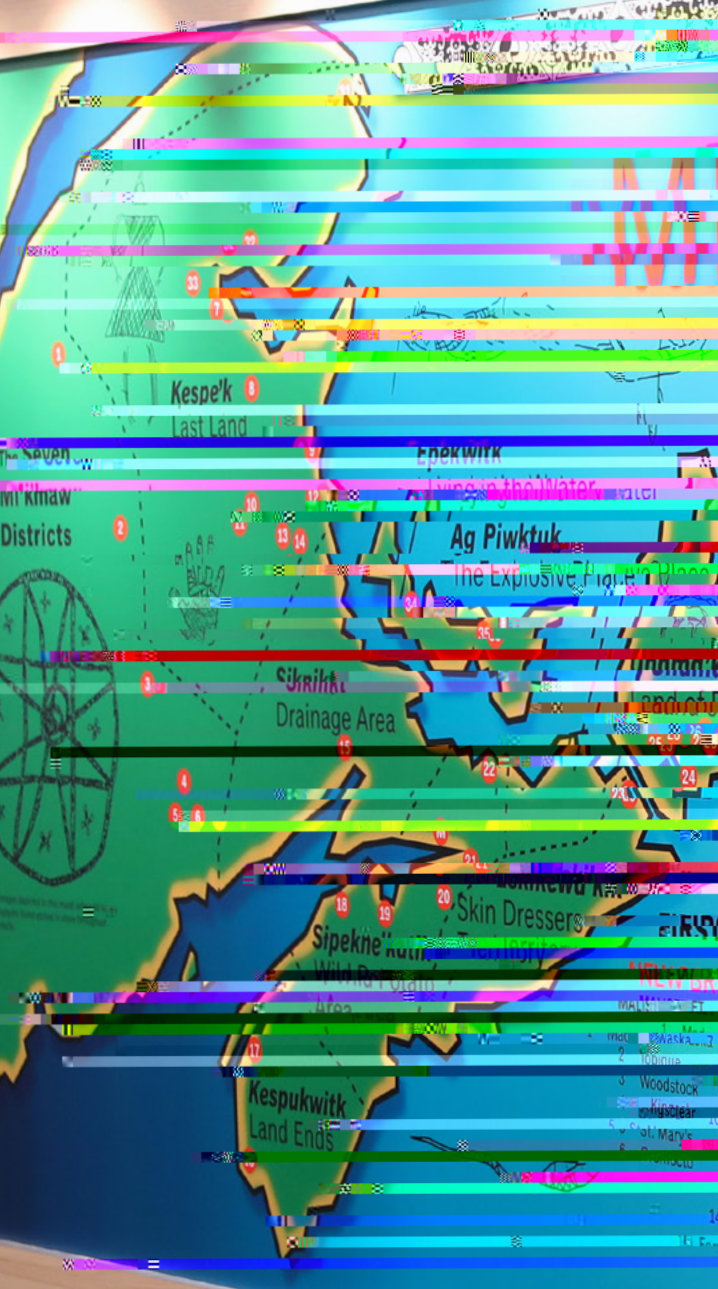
33
7
1
Kespe'k
8
Last Land
The Seven
Mi'kmaw
Districts
2
Epekwitk
Living in the Water
10
11
12
13
14
Ag Piwktuk
The Explosive Place
34
35
3
Sikniktewaq
Drainage Area
15
4
5
6
22
24
23
21
18
19
20
Skin Dressers
Territory
Sipekne'katik
Wild Potato
Area
17
Kespukwitk
Land Ends
NEW BR
1
2 Tobique
3 Woodstock
4 Kingsclear
5 St. Mary's
6